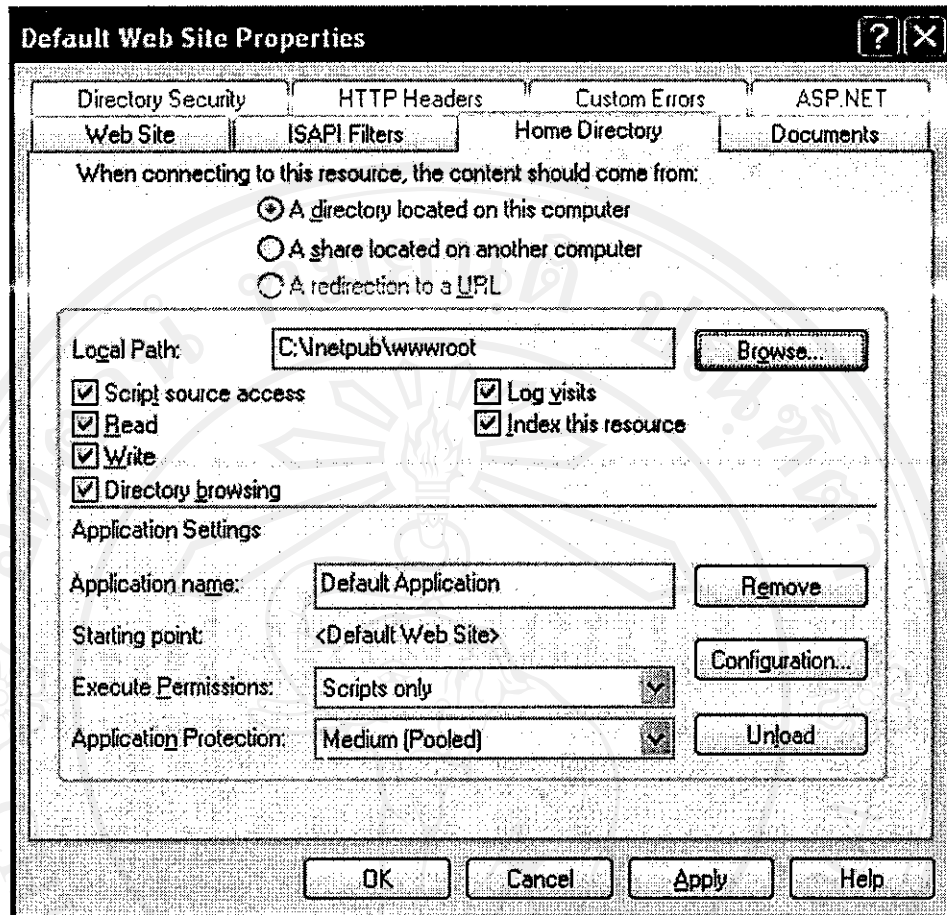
Default Web Site Properties

?

Directory Security | HTTP Headers | Custom Errors | ASP.NET
Web Site | ISAPI Filters | Home Directory | Documents

When connecting to this resource, the content should come from:

A directory located on this computer

A share located on another computer

A redirection to a URL

Local Path: C:\Inetpub\wwwroot

Browse...

Script source access

Read

Write

Directory browsing

Log visits

Index this resource

Application Settings

Application name: Default Application

Remove

Starting point: <Default Web Site>

Configuration...

Execute Permissions: Scripts only

Application Protection: Medium (Pooled)

Unload

OK

Cancel

Apply

Help